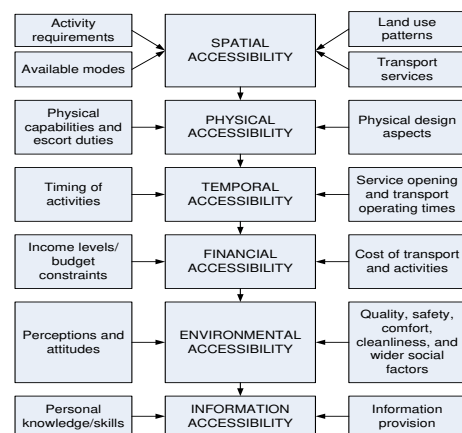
Activity requirements

Available modes

SPATIAL ACCESSIBILITY

Land use patterns

Transport services

Physical capabilities and escort duties

PHYSICAL ACCESSIBILITY

Physical design aspects

Timing of activities

TEMPORAL ACCESSIBILITY

Service opening and transport operating times

Income levels/ budget constraints

FINANCIAL ACCESSIBILITY

Cost of transport and activities

Perceptions and attitudes

ENVIRONMENTAL ACCESSIBILITY

Quality, safety, comfort, cleanliness, and wider social factors

Personal knowledge/skills

INFORMATION ACCESSIBILITY

Information provision